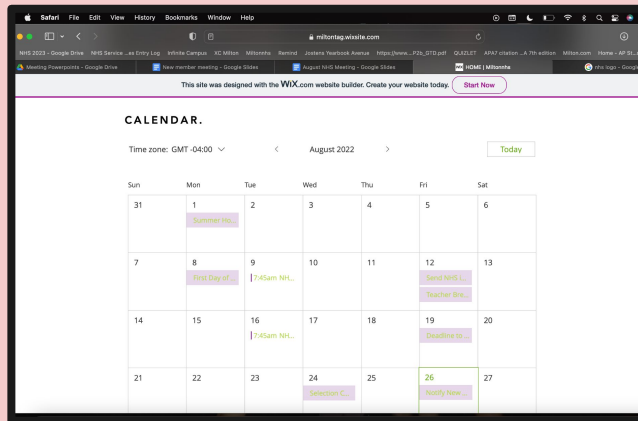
Safari File Edit View History Bookmarks Window Help

miltontag.wixsite.com

NHS 2023 - Google Drive NHS Service ...as Entry Log Infinite Campus XC Milton Miltonnhs Remind Jostens Yearbook Avenue https://www....P2b_STD.pdf QUIZLET APA7 citation ...A 7th edition Milton.com Home - AP St...

Meeting Powerpoints - Google Drive New member meeting - Google Slides August NHS Meeting - Google Slides HOME | Miltonnhs nhs logo - Google

This site was designed with the WiX.com website builder. Create your website today. Start Now

CALENDAR.

Time zone: GMT -04:00 August 2022 Today

| Sun | Mon | Tue | Wed | Thu | Fri | Sat |
|---|---|---|---|---|---|---|
| 31 | 1 Summer Ho... | 2 | 3 | 4 | 5 | 6 |
| 7 | 8 First Day of... | 9 7:45am NH... | 10 | 11 | 12 Send NHS ... Teacher Ele... | 13 |
| 14 | 15 | 16 7:45am NH... | 17 | 18 | 19 Deadline to ... | 20 |
| 21 | 22 | 23 | 24 Selection C... | 25 | 26 Notify New ... | 27 |